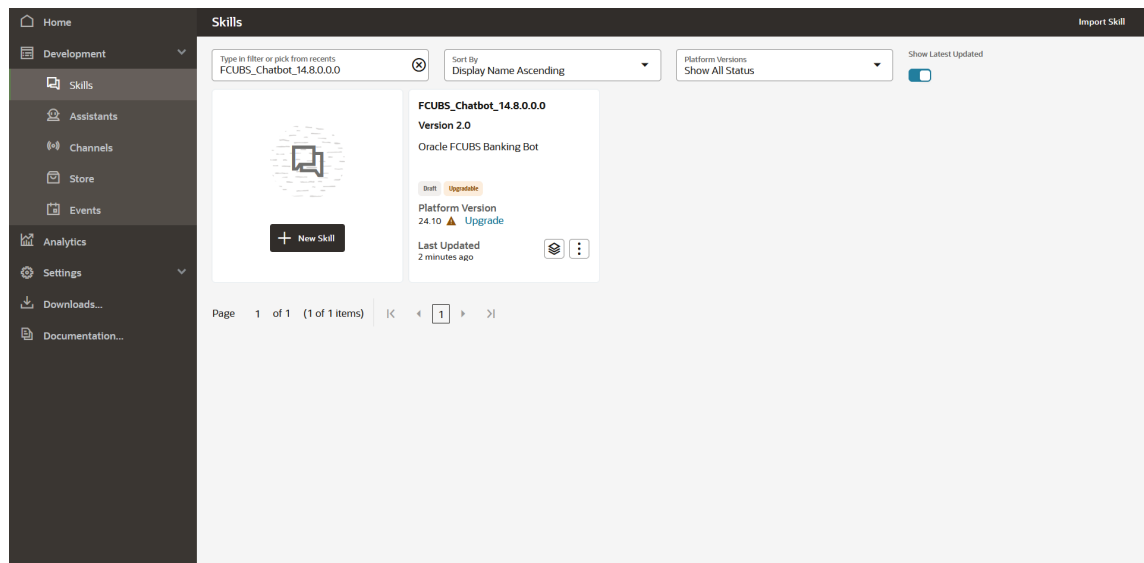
Home
Development
Skills
Assistants
Channels
Store
Events
Analytics
Settings
Downloads...
Documentation...

Skills
Import Skill

Type in filter or pick from recents
FCUBS_Chatbot_14.8.0.0.0

Sort By
Display Name Ascending

Platform Versions
Show All Status

Show Latest Updated

New Skill

FCUBS_Chatbot_14.8.0.0.0
Version 2.0
Oracle FCUBS Banking Bot
Draft
Upgradable
Platform Version
24.10 Upgrade
Last Updated
2 minutes ago

Page 1 of 1 (1 of 1 items) 1